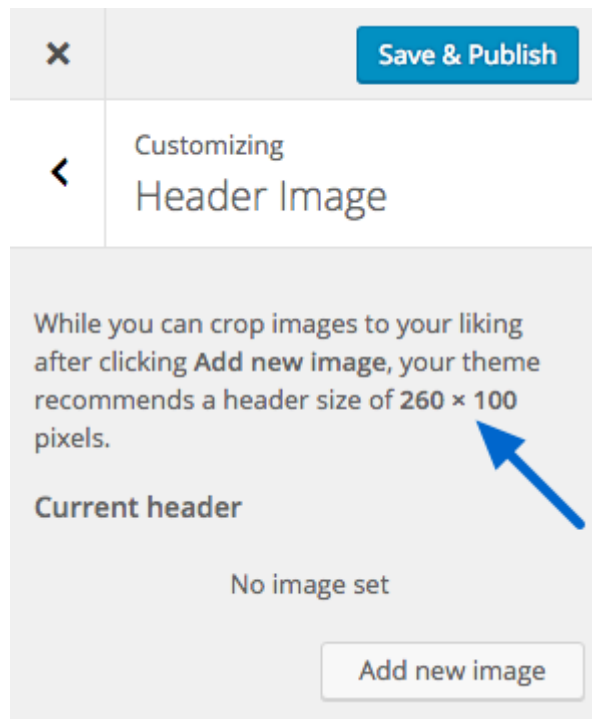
×

Save & Publish

<

Customizing

Header Image

While you can crop images to your liking after clicking **Add new image**, your theme recommends a header size of **260 × 100** pixels.

**Current header**

No image set

Add new image